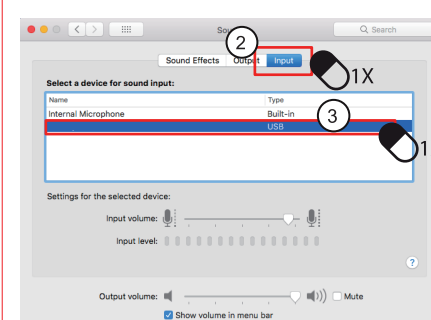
Sou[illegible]

Search

Sound Effects

Output

Input

2

1X

Select a device for sound input:

| Name | Type |
|---|---|
| Internal Microphone | Built-in |
|  | USB |

3

1

Settings for the selected device:

Input volume:

Input level:

?

Output volume:

Mute

Show volume in menu bar